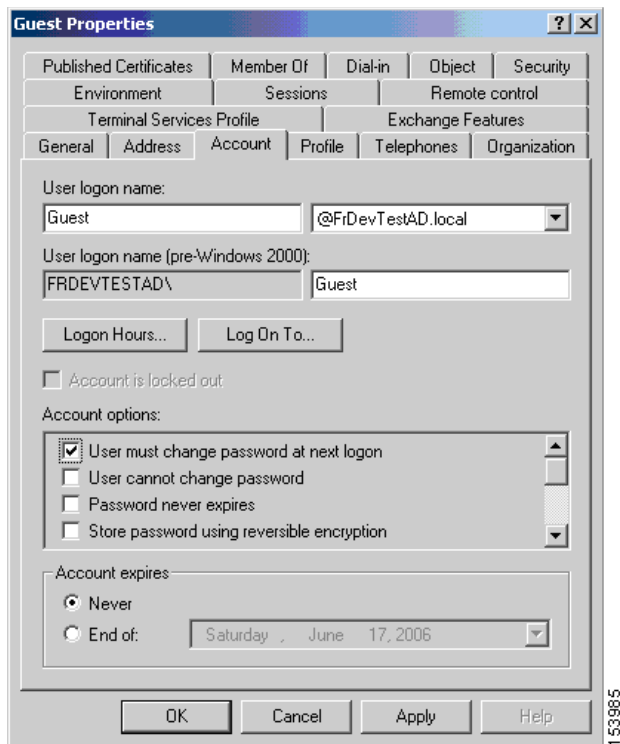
Guest Properties

?

Published Certificates | Member Of | Dial-in | Object | Security

Environment | Sessions | Remote control

Terminal Services Profile | Exchange Features

General | Address | Account | Profile | Telephones | Organization

User logon name:

Guest

@FrDevTestAD.local

User logon name (pre-Windows 2000):

FRDEVTESTAD\

Guest

Logon Hours...

Log On To...

Account is locked out

Account options:

User must change password at next logon

User cannot change password

Password never expires

Store password using reversible encryption

Account expires

Never

End of:

Saturday , June 17, 2006

OK

Cancel

Apply

Help

153985